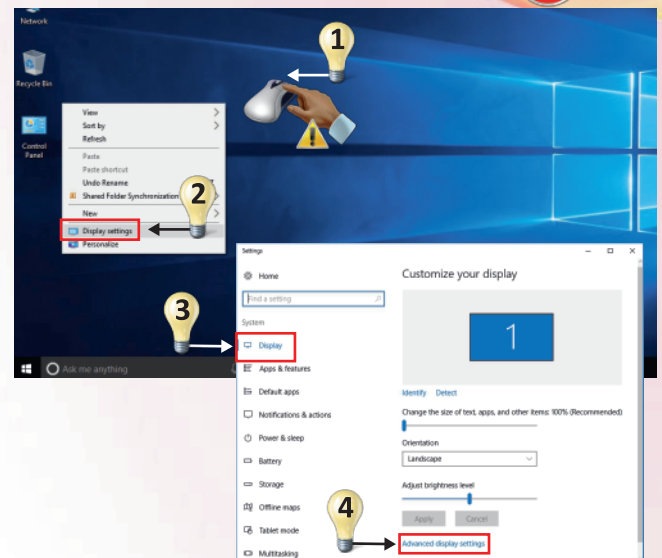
Network

Recycle Bin

Control Panel

1

View
Sort by
Refresh
Paste
Paste shortcut
Undo Rename
Shared Folder Synchronization
New
Display settings
Personalize

2

3

Ask me anything

Settings

Home

Find a setting

System

Display

Apps & features

Default apps

Notifications & actions

Power & sleep

Battery

Storage

Offline maps

Tablet mode

Multitasking

Customize your display

1

Identify Detect

Change the size of text, apps, and other items: 100% (Recommended)

Orientation

Landscape

Adjust brightness level

Apply Cancel

4

Advanced display settings